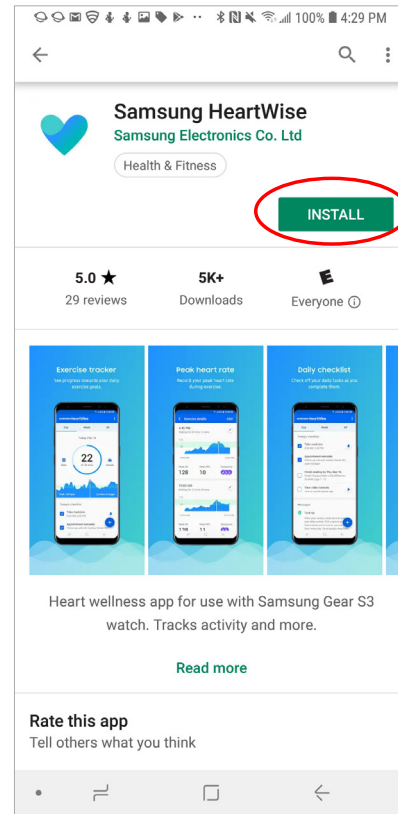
100% 4:29 PM

Samsung HeartWise
Samsung Electronics Co. Ltd
Health & Fitness

INSTALL

5.0 ★
29 reviews

5K+
Downloads

E
Everyone ⓘ

Exercise tracker
See progress towards your daily exercise goals.

22

Peak heart rate
Record your peak heart rate during exercise.

128 10

Daily checklist
Check off your daily tasks as you complete them.

Heart wellness app for use with Samsung Gear S3 watch. Tracks activity and more.

Read more

Rate this app
Tell others what you think